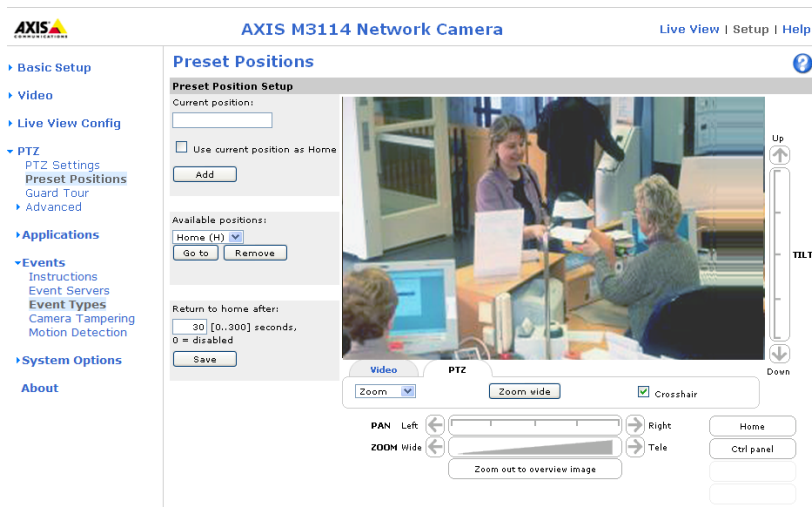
AXIS COMMUNICATIONS

AXIS M3114 Network Camera

Live View | Setup | Help

Basic Setup

Video

Live View Config

PTZ
PTZ Settings
Preset Positions
Guard Tour
Advanced

Applications

Events
Instructions
Event Servers
Event Types
Camera Tampering
Motion Detection

System Options

About

Preset Positions

Preset Position Setup

Current position:

Use current position as Home

Add

Available positions:

Home (H)

Go to

Remove

Return to home after:

30 [0..300] seconds, 0 = disabled

Save

Up

TILT

Down

Video

PTZ

Zoom

Zoom wide

Crosshair

PAN Left

Right

ZOOM Wide

Tele

Zoom out to overview image

Home

Ctrl panel